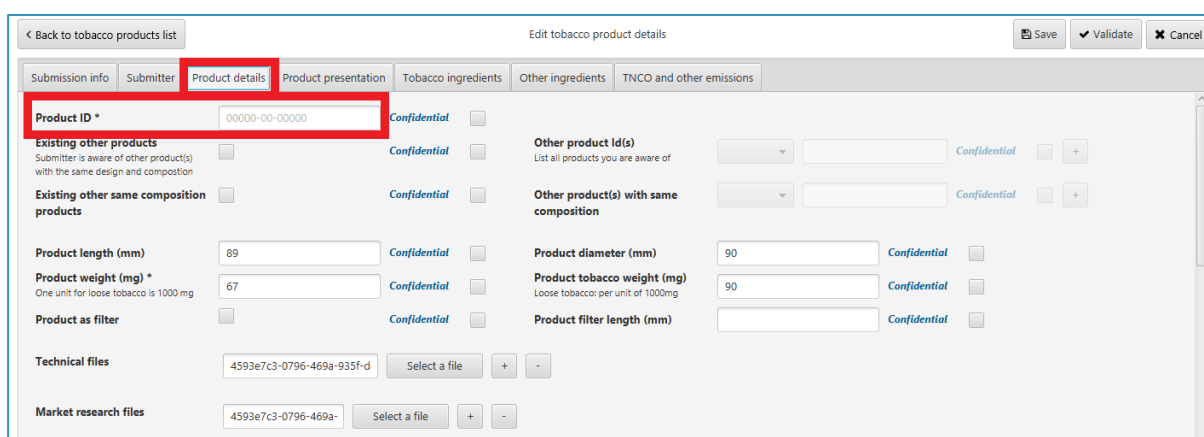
< Back to tobacco products list

Edit tobacco product details

Save ✔ Validate ✖ Cancel

Submission info | Submitter | Product details | Product presentation | Tobacco ingredients | Other ingredients | TNCO and other emissions

Product ID * 00000-00-00000 Confidential

Existing other products
Submitter is aware of other product(s) with the same design and compostion
Confidential

Other product Id(s)
List all products you are aware of
Confidential +

Existing other same composition products
Confidential

Other product(s) with same composition
Confidential +

Product length (mm) 89 Confidential

Product diameter (mm) 90 Confidential

Product weight (mg) *
One unit for loose tobacco is 1000 mg
67 Confidential

Product tobacco weight (mg)
Loose tobacco: per unit of 1000mg
90 Confidential

Product as filter Confidential

Product filter length (mm) Confidential

Technical files 4593e7c3-0796-469a-935f-d Select a file + -

Market research files 4593e7c3-0796-469a- Select a file + -